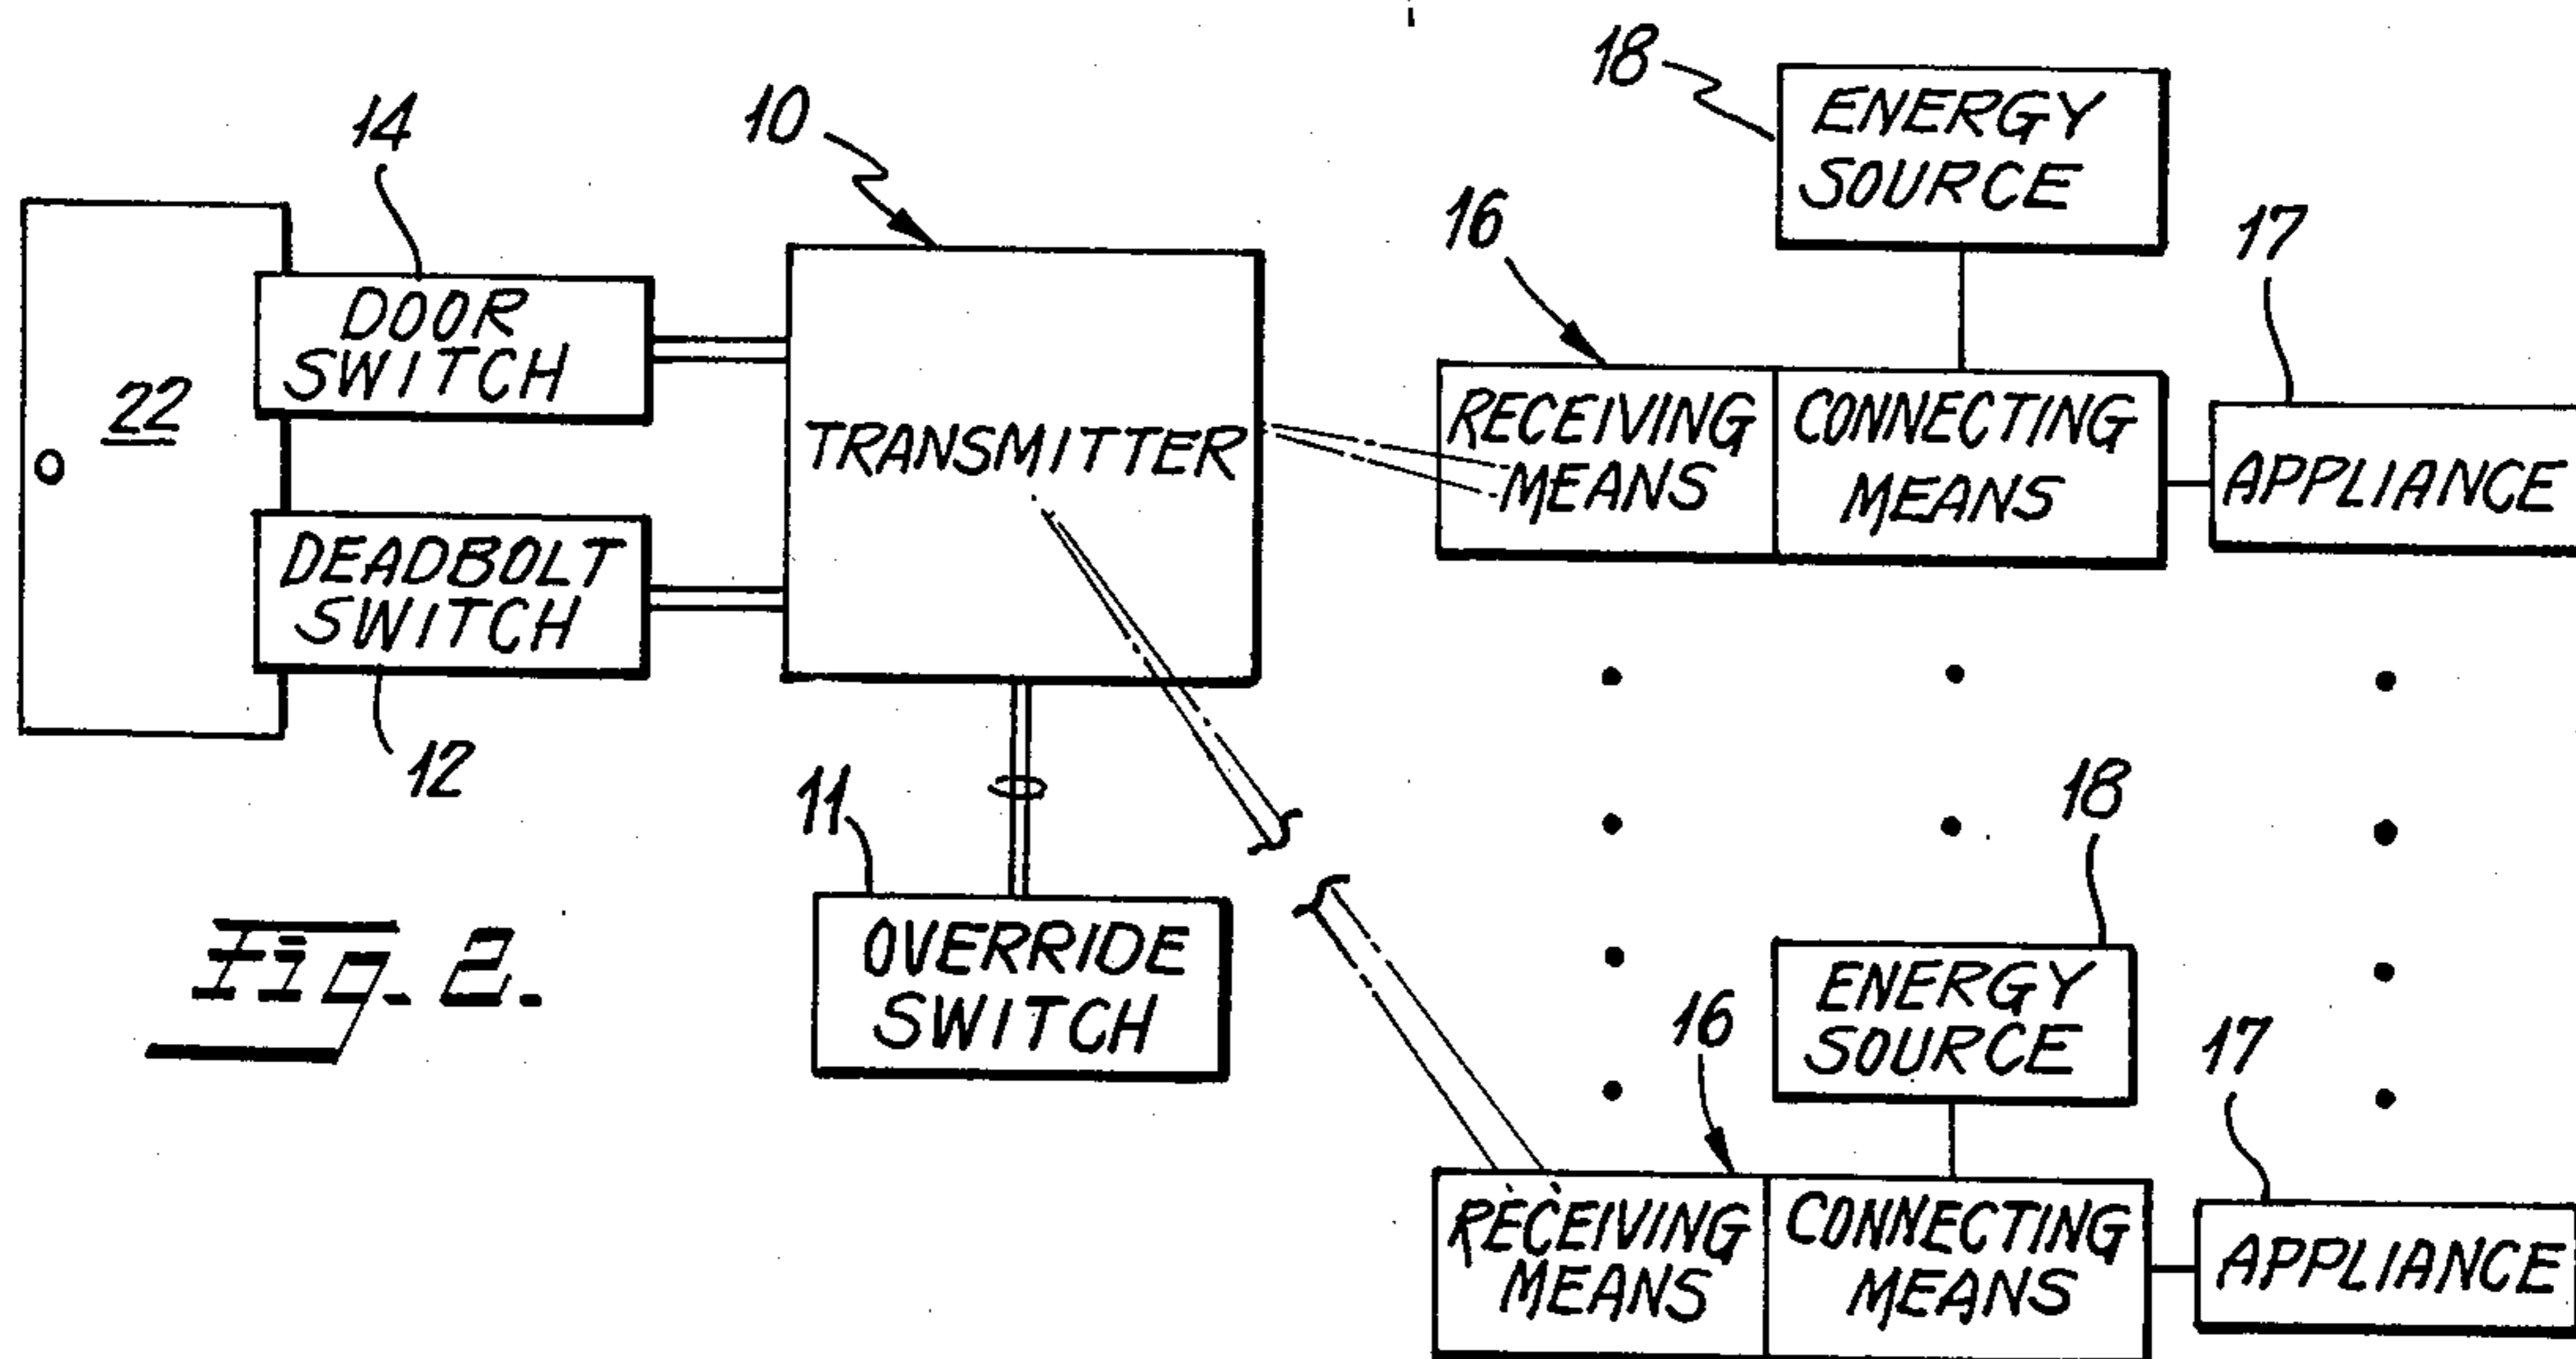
18
ENERGY SOURCE
14
10
16
17
22
DOOR SWITCH
TRANSMITTER
RECEIVING MEANS
CONNECTING MEANS
APPLIANCE
DEADBOLT SWITCH
12
11
18
OVERRIDE SWITCH
Fig. 2.
ENERGY SOURCE
16
17
RECEIVING MEANS
CONNECTING MEANS
APPLIANCE